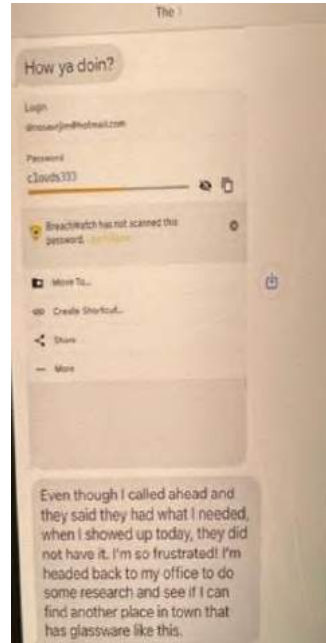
The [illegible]

How ya doin?

Login
dinosaurjim@hotmail.com

Password
c1ouds333

BreachWatch has not scanned this password. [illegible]

Move To...

Create Shortcut...

Share

More

Even though I called ahead and they said they had what I needed, when I showed up today, they did not have it. I'm so frustrated! I'm headed back to my office to do some research and see if I can find another place in town that has glassware like this.